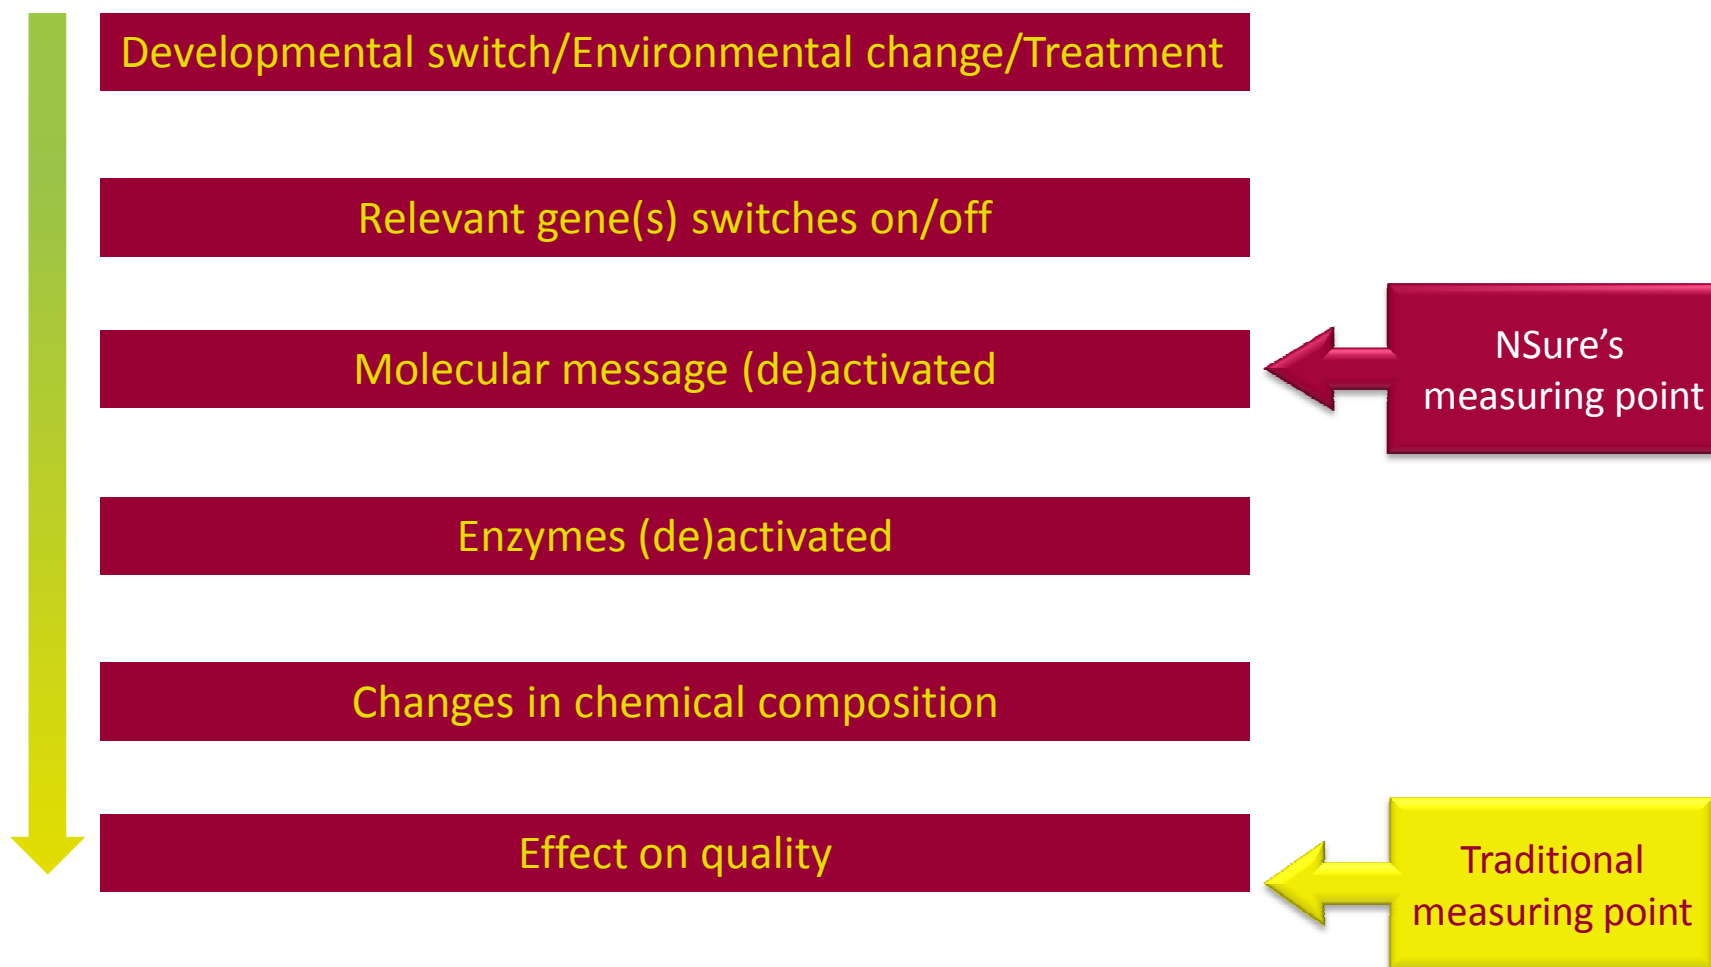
Developmental switch/Environmental change/Treatment

Relevant gene(s) switches on/off

Molecular message (de)activated

NSure's measuring point

Enzymes (de)activated

Changes in chemical composition

Effect on quality

Traditional measuring point